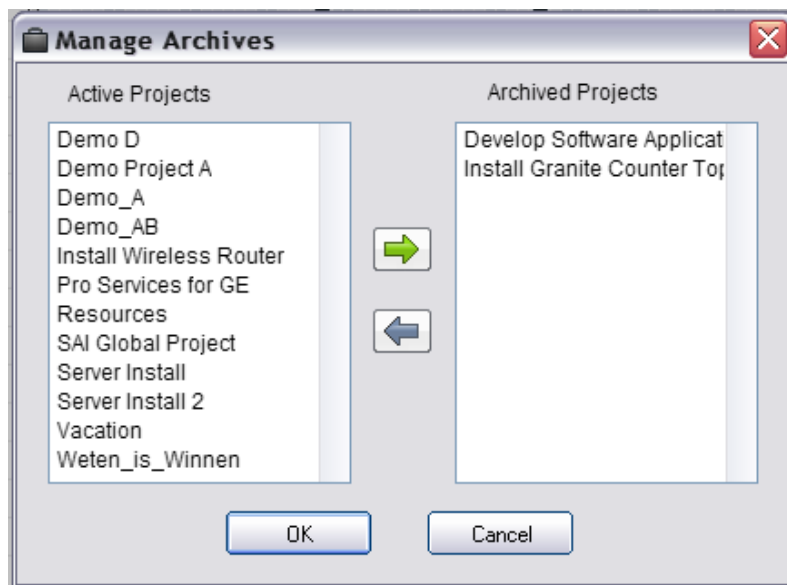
Manage Archives

Active Projects

Demo D
Demo Project A
Demo_A
Demo_AB
Install Wireless Router
Pro Services for GE
Resources
SAI Global Project
Server Install
Server Install 2
Vacation
Weten_is_Winnen

Archived Projects

Develop Software Applicat
Install Granite Counter Toj

OK

Cancel